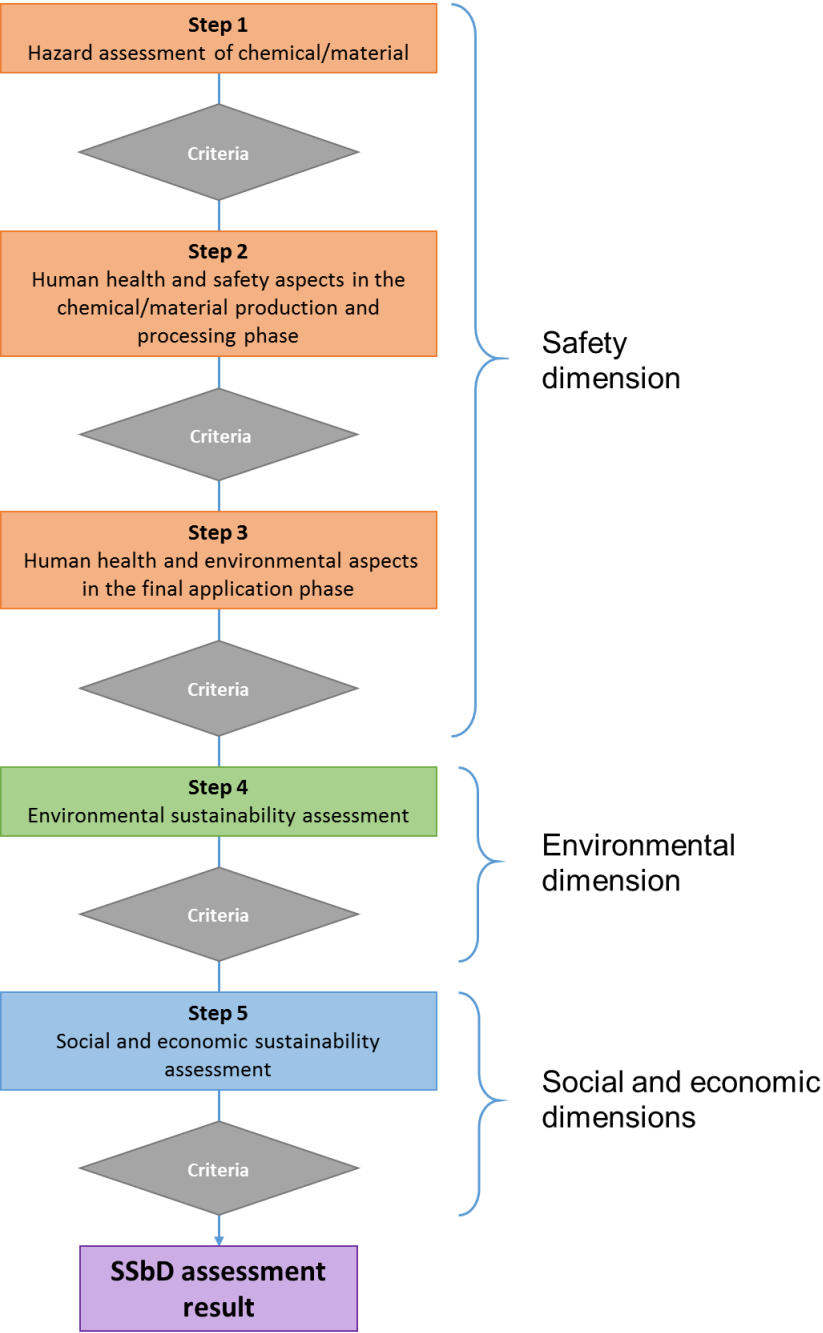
Step 1
Hazard assessment of chemical/material

Criteria

Step 2
Human health and safety aspects in the chemical/material production and processing phase

Criteria

Step 3
Human health and environmental aspects in the final application phase

Criteria

Safety dimension

Step 4
Environmental sustainability assessment

Criteria

Environmental dimension

Step 5
Social and economic sustainability assessment

Criteria

Social and economic dimensions

SSbD assessment result